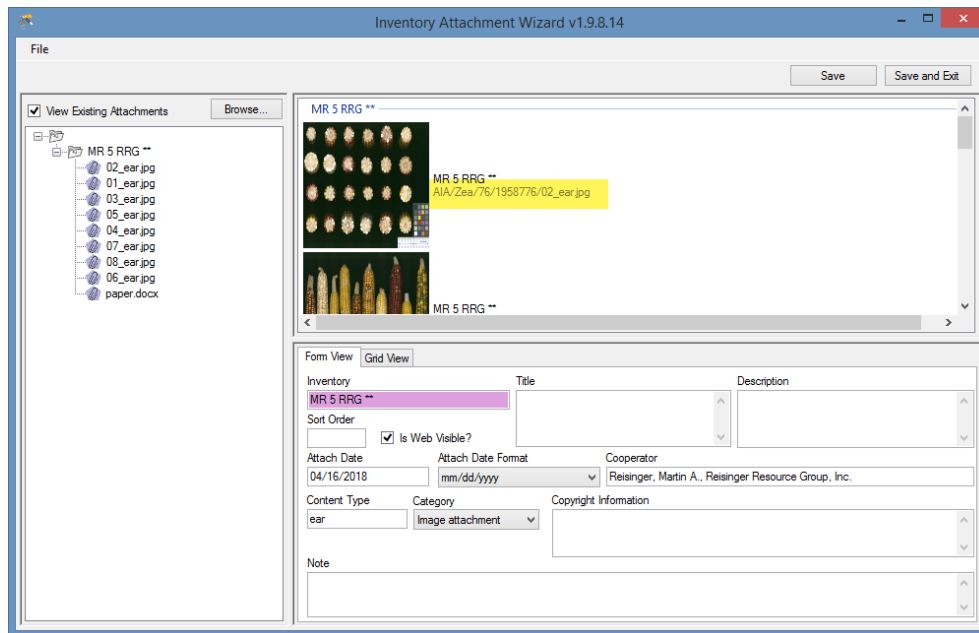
Inventory Attachment Wizard v1.9.8.14

File

Save

Save and Exit

View Existing Attachments

Browse...

MR 5 RRG **

02_ear.jpg

01_ear.jpg

03_ear.jpg

05_ear.jpg

04_ear.jpg

07_ear.jpg

08_ear.jpg

06_ear.jpg

paper.docx

MR 5 RRG **

MR 5 RRG **
AIA/Zea/76/1958776/02_ear.jpg

MR 5 RRG **

Form View

Grid View

Inventory

MR 5 RRG **

Title

Description

Sort Order

Is Web Visible?

Attach Date

04/16/2018

Attach Date Format

mm/dd/yyyy

Cooperator

Reisinger, Martin A., Reisinger Resource Group, Inc.

Content Type

ear

Category

Image attachment

Copyright Information

Note